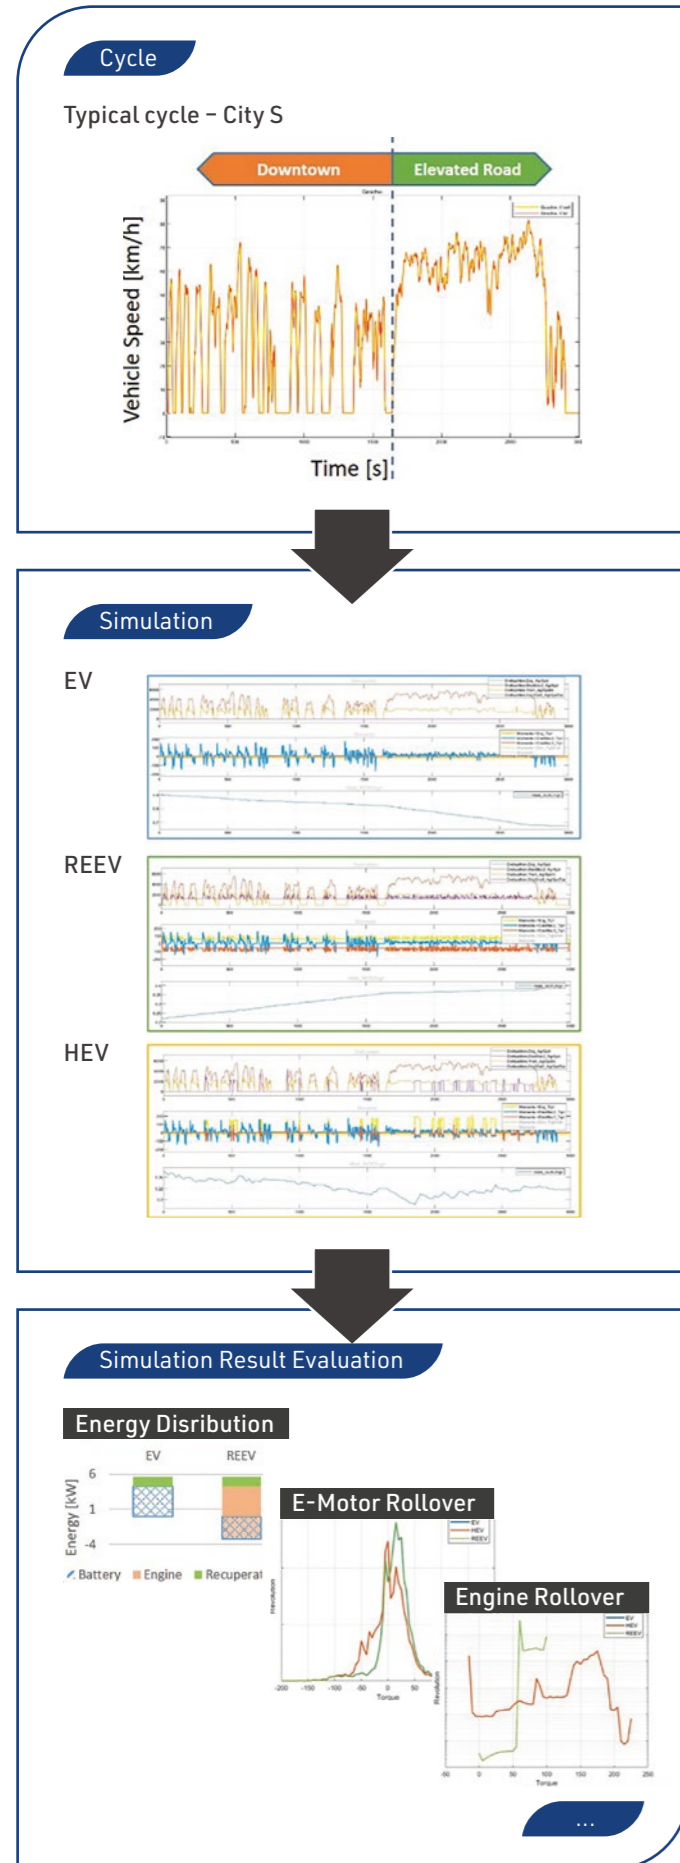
Cycle

Typical cycle – City S

Downtown

Elevated Road

Vehicle Speed [km/h]

Time [s]

Simulation

EV

REEV

HEV

Simulation Result Evaluation

Energy Disribution

EV

REEV

6

1

-4

Energy [kW]

Battery Engine Recuperat

E-Motor Rollover

EV
HEV
REEV

-200 -150 -100 -50 0 50

Torque

Revolution

Engine Rollover

EV
HEV
REEV

-50 0 50 100 150 200 250

Torque

Revolution

...